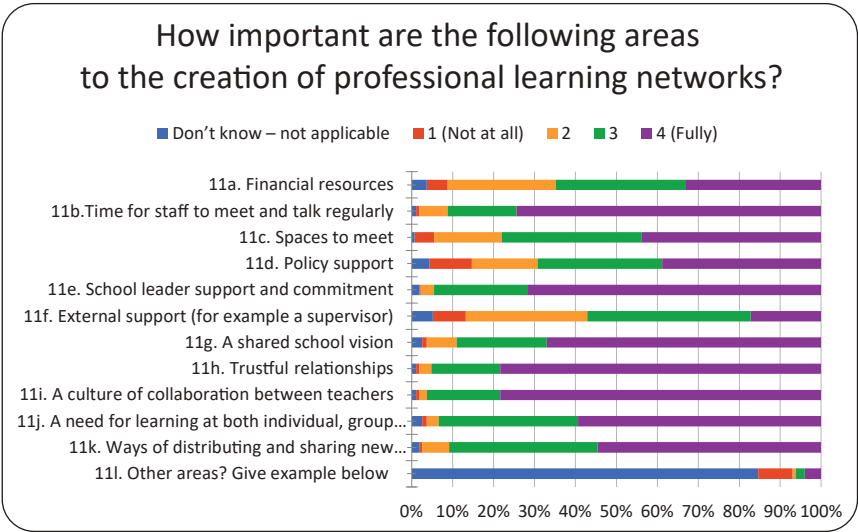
How important are the following areas to the creation of professional learning networks?

Don't know – not applicable
1 (Not at all)
2
3
4 (Fully)

11a. Financial resources
11b.Time for staff to meet and talk regularly
11c. Spaces to meet
11d. Policy support
11e. School leader support and commitment
11f. External support (for example a supervisor)
11g. A shared school vision
11h. Trustful relationships
11i. A culture of collaboration between teachers
11j. A need for learning at both individual, group…
11k. Ways of distributing and sharing new…
11l. Other areas? Give example below

0% 10% 20% 30% 40% 50% 60% 70% 80% 90% 100%